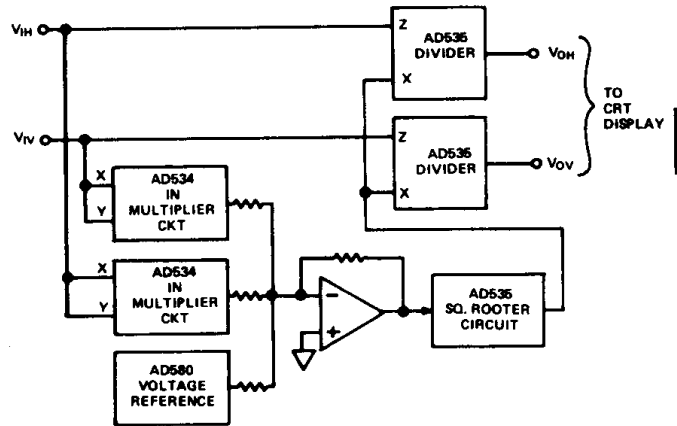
$V_{IH}$

Z
AD535
DIVIDER
X

$V_{OH}$

TO
CRT
DISPLAY

$V_{IV}$

Z
AD535
DIVIDER
X

$V_{OV}$

X
Y
AD534
IN
MULTIPLIER
CKT

X
Y
AD534
IN
MULTIPLIER
CKT

−
+

AD535
SQ. ROOTER
CIRCUIT

AD580
VOLTAGE
REFERENCE